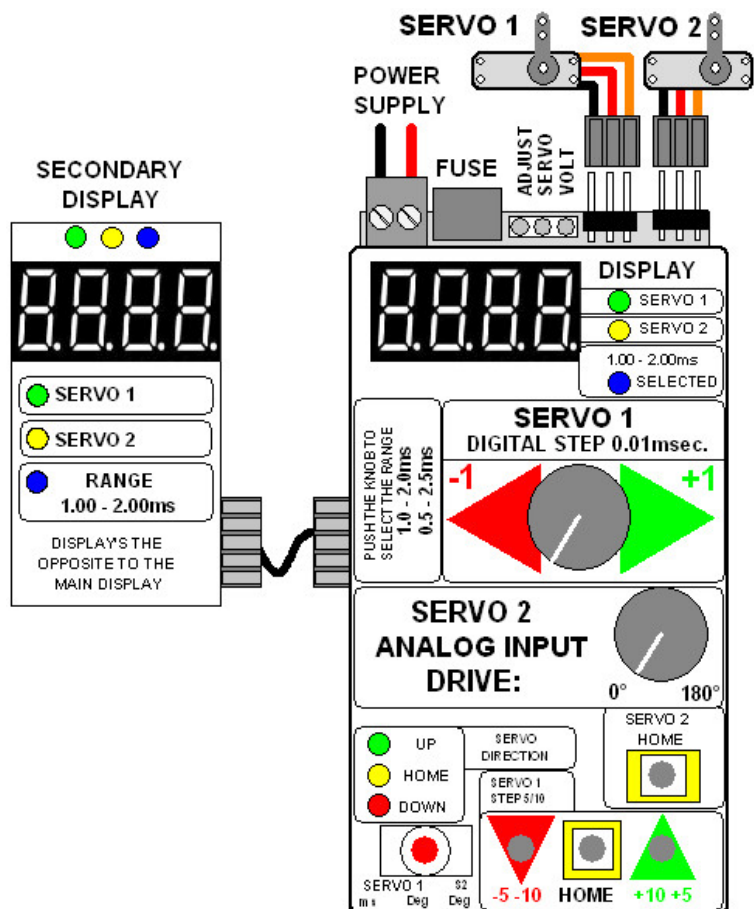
SERVO 1 SERVO 2

POWER SUPPLY

FUSE

ADJUST SERVO VOLT

SECONDARY DISPLAY

DISPLAY

SERVO 1

SERVO 2

1.00 - 2.00ms SELECTED

SERVO 1

SERVO 2

RANGE 1.00 - 2.00ms

DISPLAY'S THE OPPOSITE TO THE MAIN DISPLAY

PUSH THE KNOB TO SELECT THE RANGE 1.0 - 2.0ms 0.5 - 2.5ms

SERVO 1
DIGITAL STEP 0.01msec.

-1

+1

SERVO 2
ANALOG INPUT
DRIVE:

0°

180°

SERVO 2 HOME

UP

HOME

DOWN

SERVO DIRECTION

SERVO 1 STEP 5/10

SERVO 1
ms Deg

S2 Deg

-5 -10

HOME

+10 +5